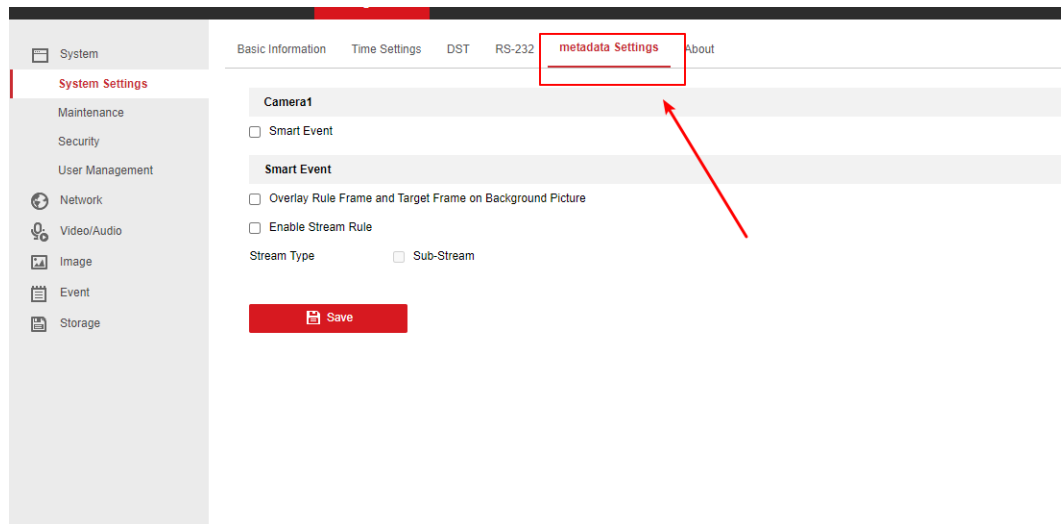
System
System Settings
Maintenance
Security
User Management
Network
Video/Audio
Image
Event
Storage

Basic Information Time Settings DST RS-232 metadata Settings About

Camera1

Smart Event

Smart Event

Overlay Rule Frame and Target Frame on Background Picture

Enable Stream Rule

Stream Type Sub-Stream

Save